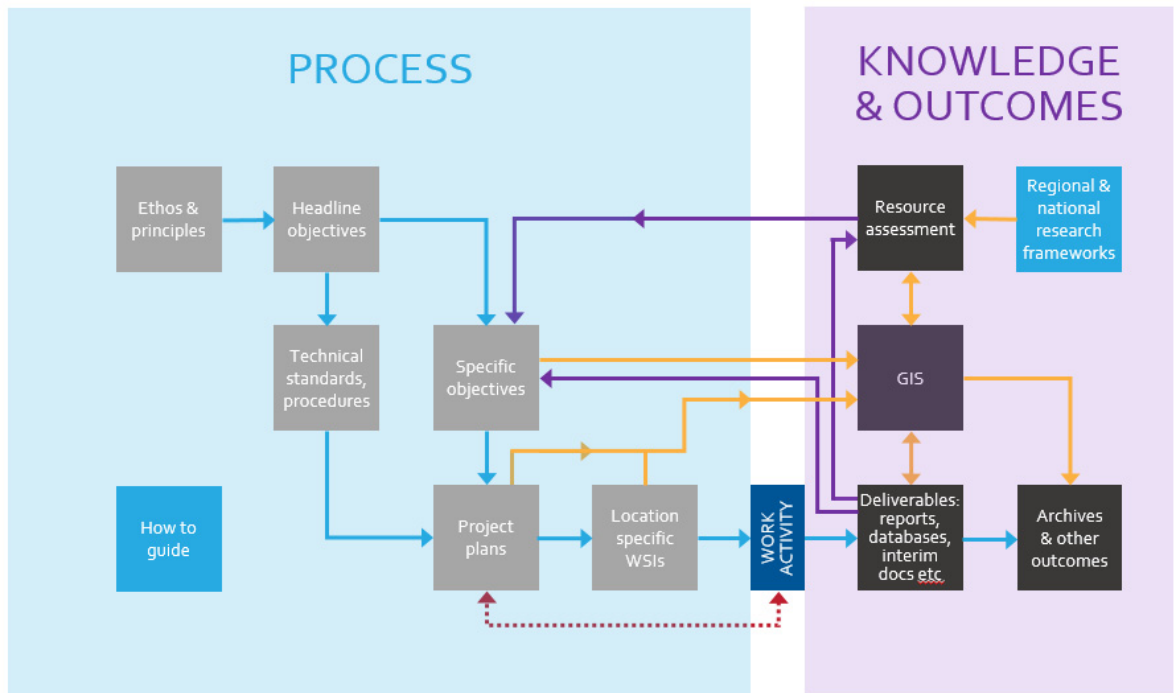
PROCESS

KNOWLEDGE & OUTCOMES

Ethos & principles

Headline objectives

Technical standards, procedures

Specific objectives

How to guide

Project plans

Location specific WSIs

WORK ACTIVITY

Resource assessment

Regional & national research frameworks

GIS

Deliverables: reports, databases, interim docs etc

Archives & other outcomes